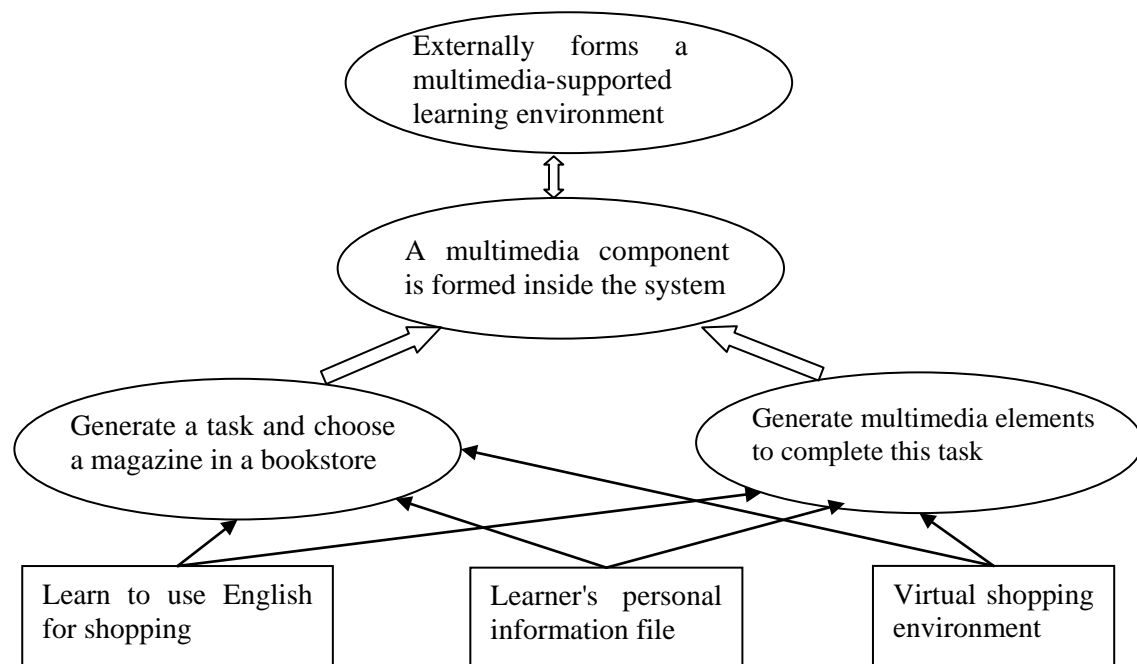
Externally forms a multimedia-supported learning environment

A multimedia component is formed inside the system

Generate a task and choose a magazine in a bookstore

Generate multimedia elements to complete this task

Learn to use English for shopping

Learner's personal information file

Virtual shopping environment